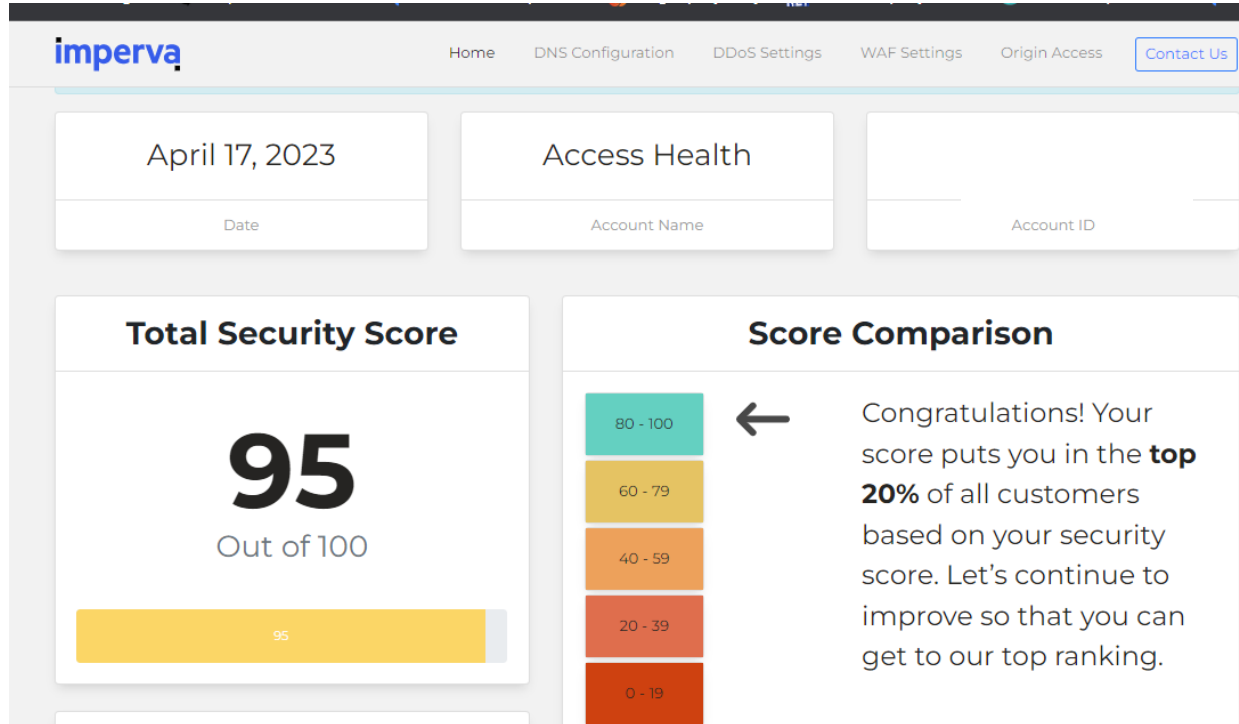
imperva

Home DNS Configuration DDoS Settings WAF Settings Origin Access Contact Us

April 17, 2023
Date

Access Health
Account Name

Account ID

Total Security Score

95
Out of 100

95

Score Comparison

80 - 100
60 - 79
40 - 59
20 - 39
0 - 19

Congratulations! Your score puts you in the **top 20%** of all customers based on your security score. Let's continue to improve so that you can get to our top ranking.